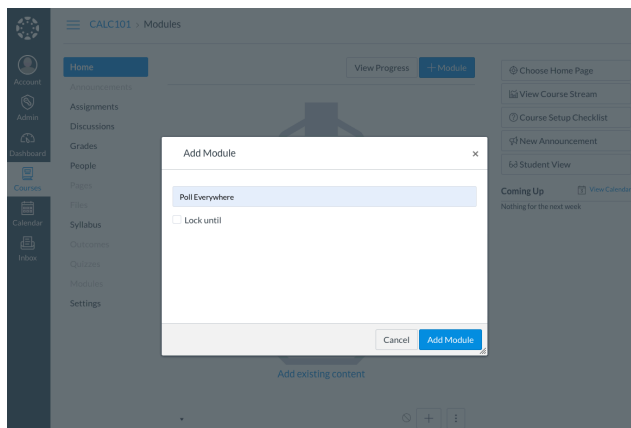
CALC101 > Modules

Account
Admin
Dashboard
Courses
Calendar
Inbox

Home
Announcements
Assignments
Discussions
Grades
People
Pages
Files
Syllabus
Outcomes
Quizzes
Modules
Settings

View Progress
+ Module

Choose Home Page
View Course Stream
Course Setup Checklist
New Announcement
Student View

Coming Up
View Calendar
Nothing for the next week

Add Module
×
Poll Everywhere
Lock until
Cancel
Add Module

Add existing content